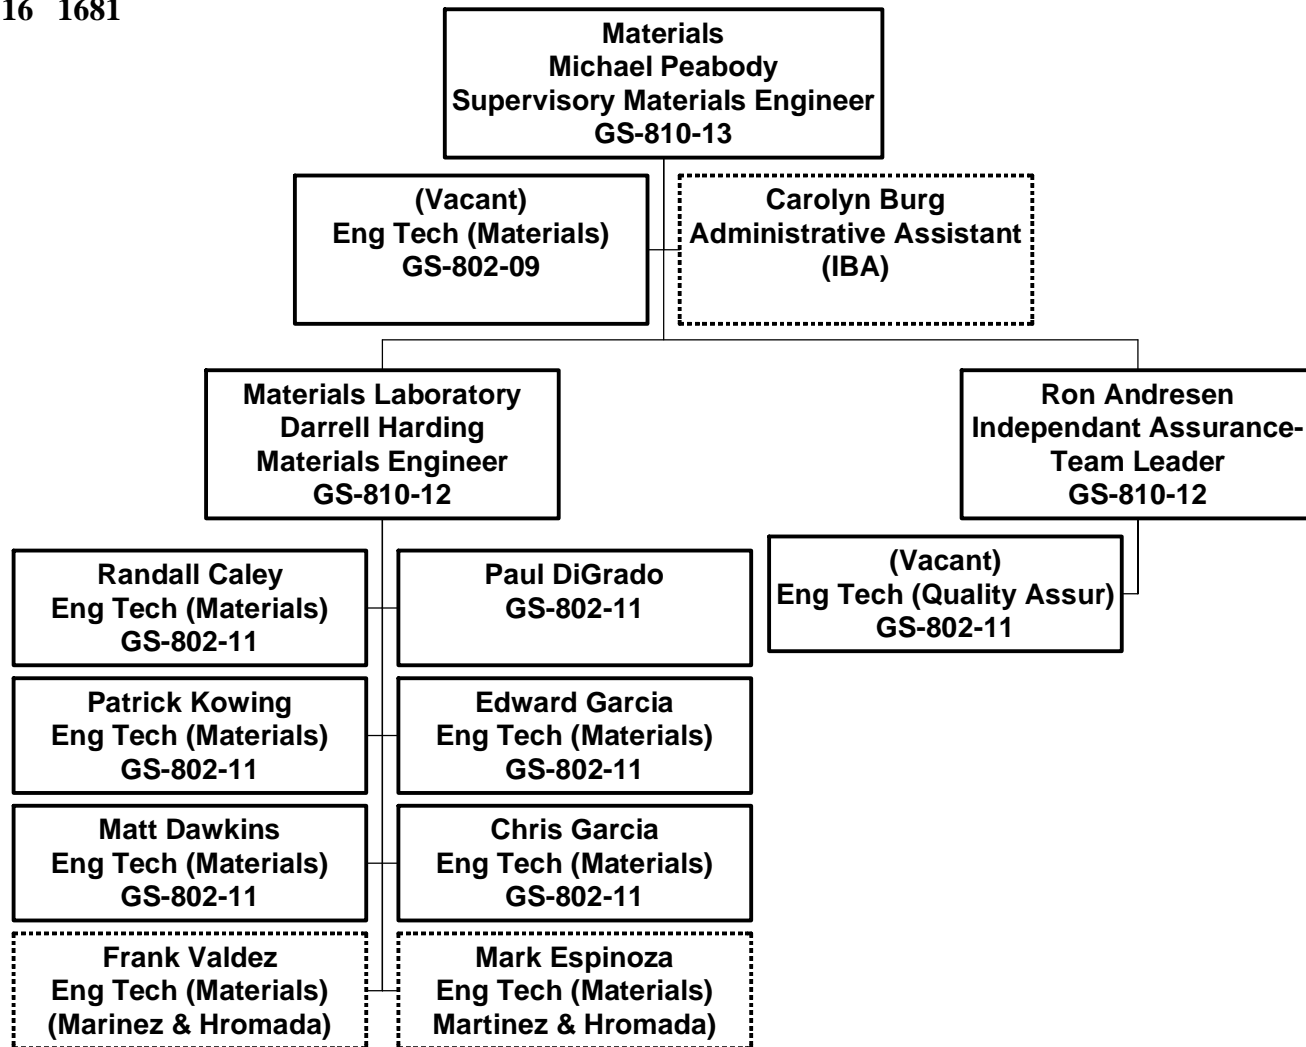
16 1681

Materials
Michael Peabody
Supervisory Materials Engineer
GS-810-13

(Vacant)
Eng Tech (Materials)
GS-802-09

Carolyn Burg
Administrative Assistant
(IBA)

Materials Laboratory
Darrell Harding
Materials Engineer
GS-810-12

Ron Andresen
Independant Assurance-
Team Leader
GS-810-12

Randall Caley
Eng Tech (Materials)
GS-802-11

Paul DiGrado
GS-802-11

(Vacant)
Eng Tech (Quality Assur)
GS-802-11

Patrick Kowing
Eng Tech (Materials)
GS-802-11

Edward Garcia
Eng Tech (Materials)
GS-802-11

Matt Dawkins
Eng Tech (Materials)
GS-802-11

Chris Garcia
Eng Tech (Materials)
GS-802-11

Frank Valdez
Eng Tech (Materials)
(Marinez & Hromada)

Mark Espinoza
Eng Tech (Materials)
Martinez & Hromada)